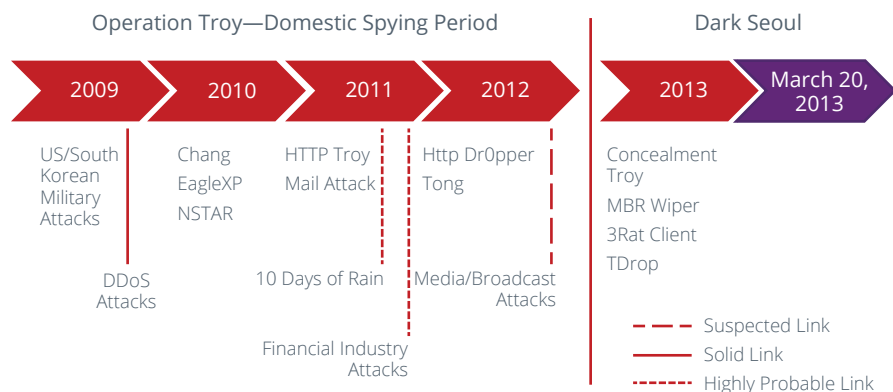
Operation Troy—Domestic Spying Period

Dark Seoul

2009

2010

2011

2012

2013

March 20, 2013

US/South Korean Military Attacks

Chang
EagleXP
NSTAR

HTTP Troy
Mail Attack

Http Dr0pper
Tong

Concealment Troy
MBR Wiper
3Rat Client
TDrop

DDoS Attacks

10 Days of Rain

Media/Broadcast Attacks

Financial Industry Attacks

Suspected Link
Solid Link
Highly Probable Link